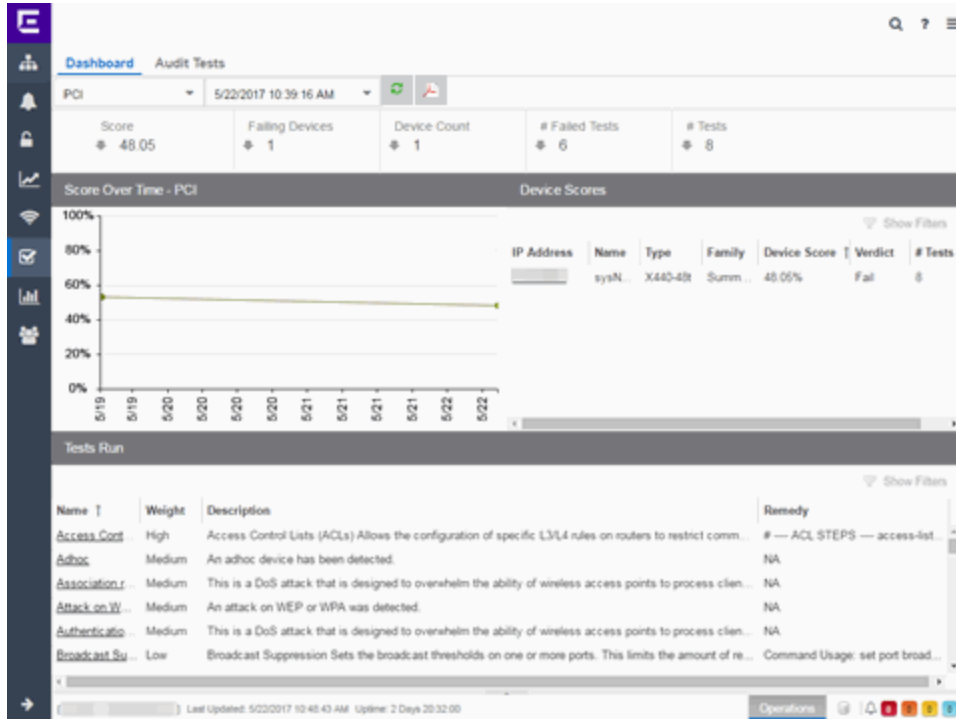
Dashboard Audit Tests

PCI

5/22/2017 10:39:16 AM

| Score | Failing Devices | Device Count | # Failed Tests | # Tests |
|---|---|---|---|---|
| 48.05 | 1 | 1 | 6 | 8 |

Score Over Time - PCI

100%
80%
60%
40%
20%
0%

5/19 5/19 5/20 5/20 5/20 5/20 5/21 5/21 5/21 5/21 5/22 5/22

Device Scores

Show Filters

| IP Address | Name | Type | Family | Device Score | Verdict | # Tests |
|---|---|---|---|---|---|---|
| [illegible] | sysN... | X440-48t | Summ... | 48.05% | Fail | 8 |

Tests Run

Show Filters

| Name | Weight | Description | Remedy |
|---|---|---|---|
| Access Cont... | High | Access Control Lists (ACLs) Allows the configuration of specific L3/L4 rules on routers to restrict comm... | # — ACL STEPS — access-list... |
| Adhoc | Medium | An adhoc device has been detected. | NA |
| Association r... | Medium | This is a DoS attack that is designed to overwhelm the ability of wireless access points to process clien... | NA |
| Attack on W... | Medium | An attack on WEP or WPA was detected. | NA |
| Authenticatio... | Medium | This is a DoS attack that is designed to overwhelm the ability of wireless access points to process clien... | NA |
| Broadcast Su... | Low | Broadcast Suppression Sets the broadcast thresholds on one or more ports. This limits the amount of re... | Command Usage: set port broad... |

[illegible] Last Updated: 5/22/2017 10:48:43 AM Uptime: 2 Days 20:32:00

Operations